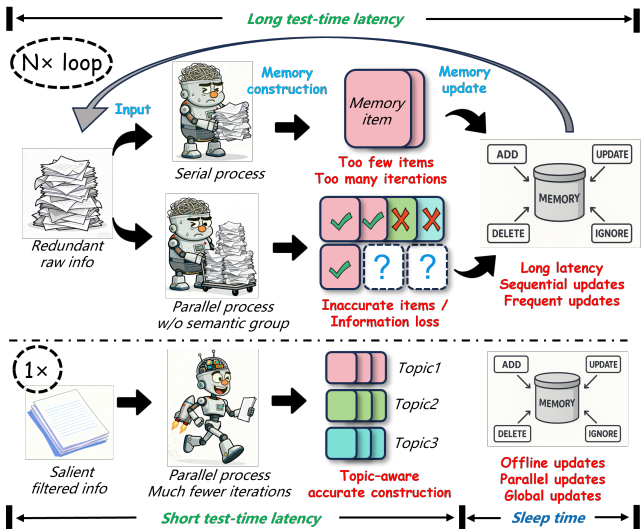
Long test-time latency

N× loop

Input

Memory construction

Memory item

Memory update

Serial process

Too few items
Too many iterations

ADD
UPDATE
MEMORY
DELETE
IGNORE

Redundant raw info

?
?

Parallel process w/o semantic group

Inaccurate items / Information loss

Long latency
Sequential updates
Frequent updates

1×

Topic1
Topic2
Topic3

ADD
UPDATE
MEMORY
DELETE
IGNORE

Salient filtered info

Parallel process
Much fewer iterations

Topic-aware accurate construction

Offline updates
Parallel updates
Global updates

Short test-time latency

Sleep time